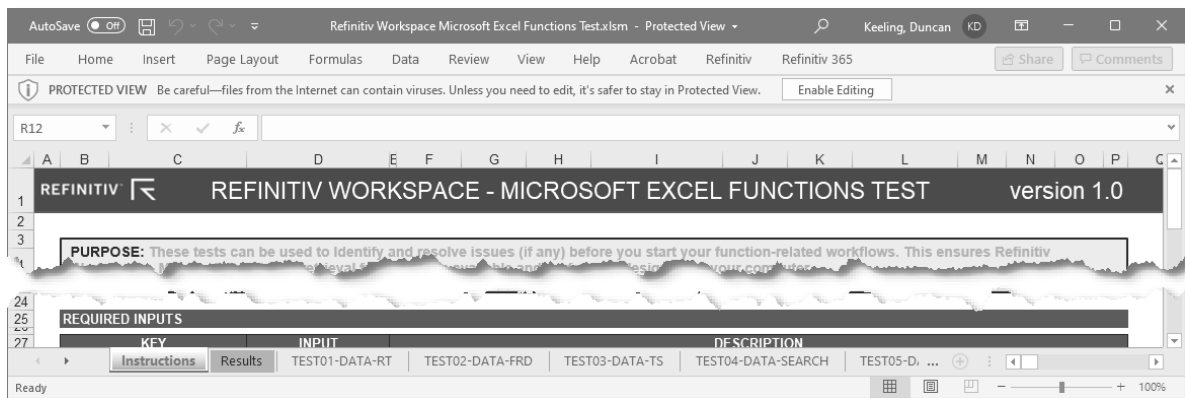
AutoSave Off Refinitiv Workspace Microsoft Excel Functions Test.xlsm - Protected View Keeling, Duncan KD

File Home Insert Page Layout Formulas Data Review View Help Acrobat Refinitiv Refinitiv 365 Share Comments

PROTECTED VIEW Be careful—files from the Internet can contain viruses. Unless you need to edit, it's safer to stay in Protected View. Enable Editing

R12 $f_x$

A B C D E F G H I J K L M N O P Q

1 REFINITIV REFINITIV WORKSPACE - MICROSOFT EXCEL FUNCTIONS TEST version 1.0

2
3

PURPOSE: These tests can be used to identify and resolve issues (if any) before you start your function-related workflows. This ensures Refinitiv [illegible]

24
25 REQUIRED INPUTS
26
27

| KEY | INPUT | DESCRIPTION |
|---|---|---|

Instructions Results TEST01-DATA-RT TEST02-DATA-FRD TEST03-DATA-TS TEST04-DATA-SEARCH TEST05-D ...

Ready 100%